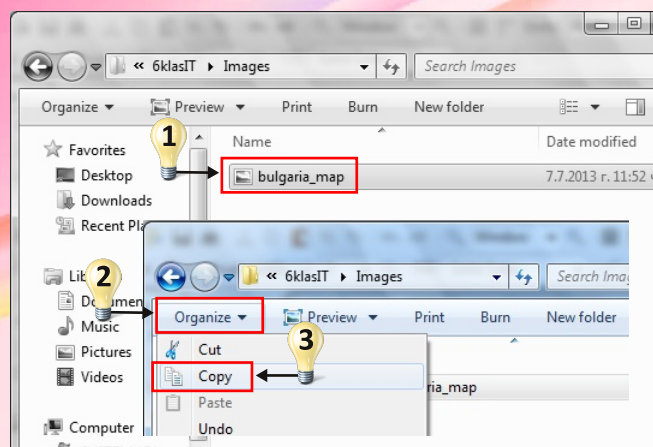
« 6klasIT ▸ Images

Search Images

Organize ▾ Preview ▾ Print Burn New folder

1

Name

Date modified

Favorites

Desktop

Downloads

Recent Pla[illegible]

bulgaria_map

7.7.2013 г. 11:52 ч

Lib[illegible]

2

Docum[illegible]

Music

Pictures

Videos

Computer

« 6klasIT ▸ Images

Search Imag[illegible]

Organize ▾ Preview ▾ Print Burn New folder

3

Cut

Copy

Paste

Undo

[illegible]ia_map